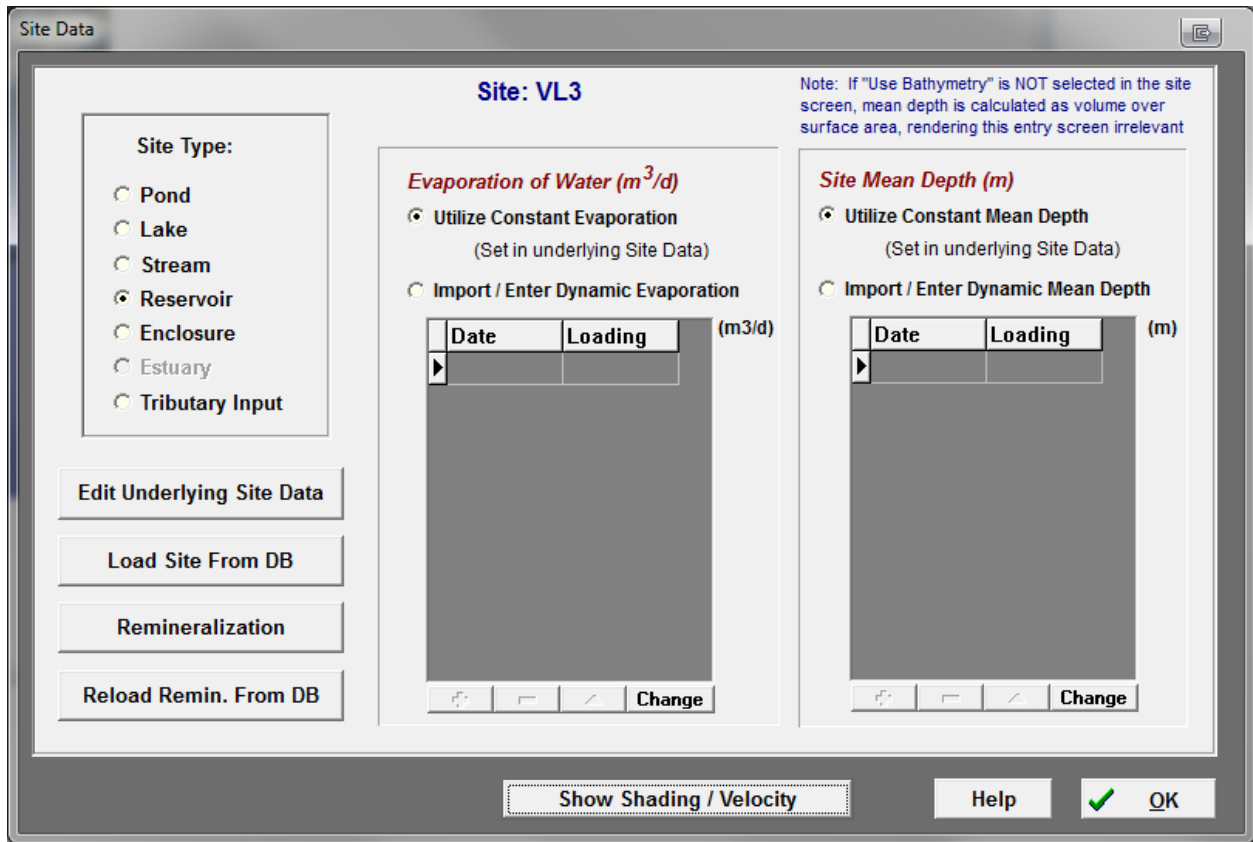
Site Data

Site: VL3

Note: If "Use Bathymetry" is NOT selected in the site screen, mean depth is calculated as volume over surface area, rendering this entry screen irrelevant

Site Type:

Pond
Lake
Stream
Reservoir
Enclosure
Estuary
Tributary Input

Edit Underlying Site Data

Load Site From DB

Remineralization

Reload Remin. From DB

Evaporation of Water ($m^3/d$)

Utilize Constant Evaporation

(Set in underlying Site Data)

Import / Enter Dynamic Evaporation

| Date | Loading |
|---|---|
| | |

(m3/d)

Change

Site Mean Depth (m)

Utilize Constant Mean Depth

(Set in underlying Site Data)

Import / Enter Dynamic Mean Depth

| Date | Loading |
|---|---|
| | |

(m)

Change

Show Shading / Velocity

Help

OK